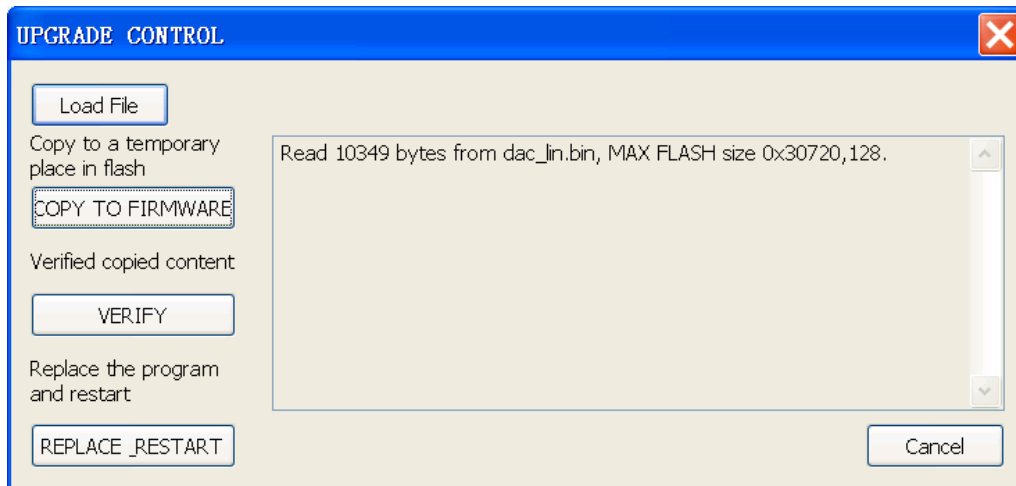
UPGRADE CONTROL

Load File

Copy to a temporary place in flash

COPY TO FIRMWARE

Verified copied content

VERIFY

Replace the program and restart

REPLACE _RESTART

Read 10349 bytes from dac_lin.bin, MAX FLASH size 0x30720,128.

Cancel